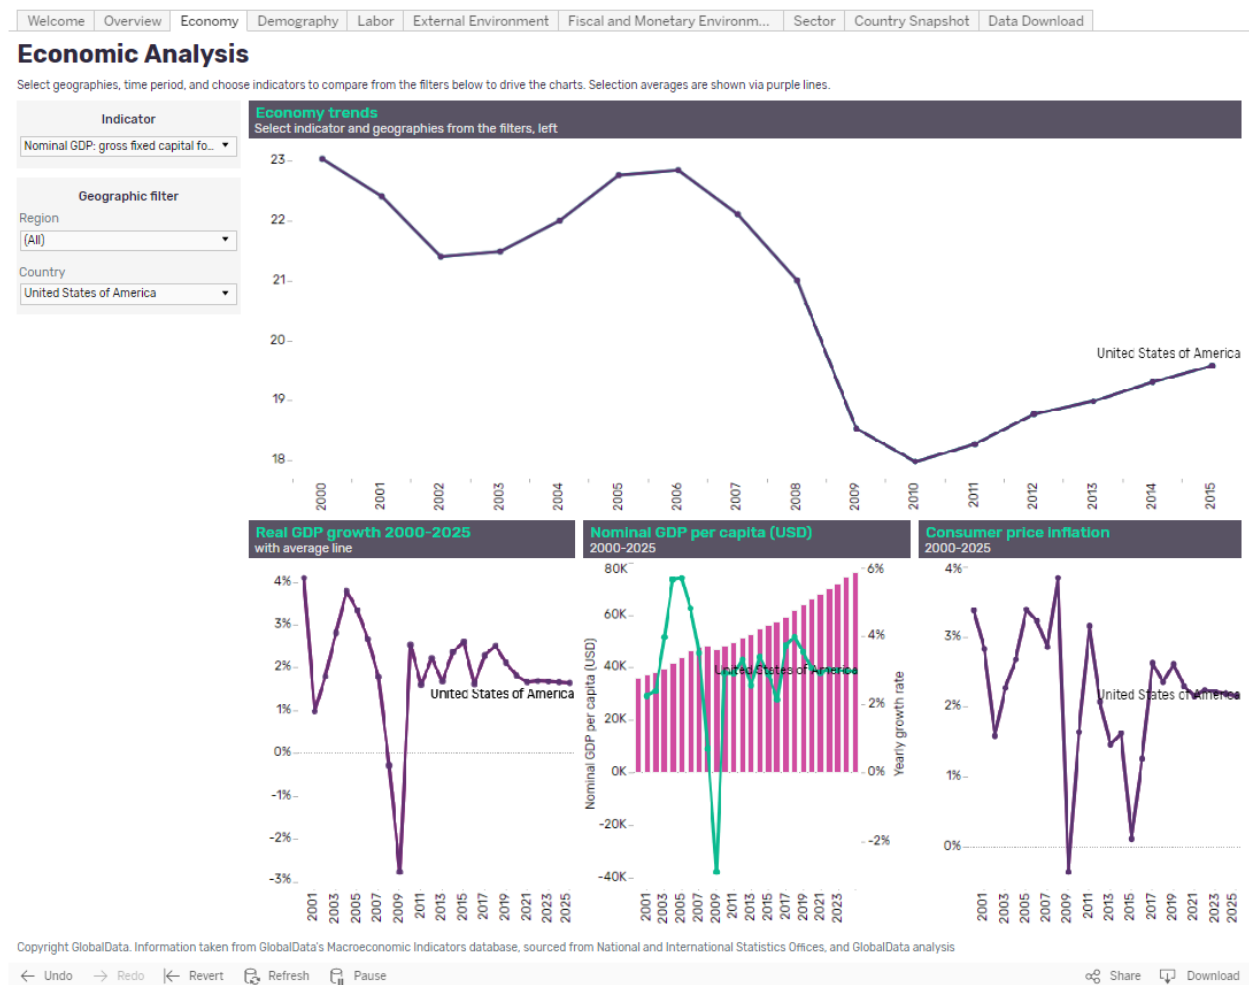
Welcome | Overview | Economy | Demography | Labor | External Environment | Fiscal and Monetary Environm... | Sector | Country Snapshot | Data Download

Economic Analysis

Select geographies, time period, and choose indicators to compare from the filters below to drive the charts. Selection averages are shown via purple lines.

Indicator
Nominal GDP: gross fixed capital fo...

Geographic filter
Region
(All)
Country
United States of America

Economy trends
Select indicator and geographies from the filters, left

23
22
21
20
19
18

2000 2001 2002 2003 2004 2005 2006 2007 2008 2009 2010 2011 2012 2013 2014 2015

Unitec States of America

Real GDP growth 2000-2025
with average line

4%
3%
2%
1%
0%
-1%
-2%
-3%

Unitec States of America

2001 2003 2005 2007 2009 2011 2013 2015 2017 2019 2021 2023 2025

Nominal GDP per capita (USD)
2000-2025

80K
60K
40K
20K
0K
-20K
-40K

Nominal GDP per capita (USD)

6%
4%
2%
0%
-2%

Yearly growth rate

United States of America

2001 2003 2005 2007 2009 2011 2013 2015 2017 2019 2021 2023

Consumer price inflation
2000-2025

4%
3%
2%
1%
0%

United States of America

2001 2003 2005 2007 2009 2011 2013 2015 2017 2019 2021 2023 2025

Copyright GlobalData. Information taken from GlobalData's Macroeconomic Indicators database, sourced from National and International Statistics Offices, and GlobalData analysis

Undo | Redo | Revert | Refresh | Pause | Share | Download